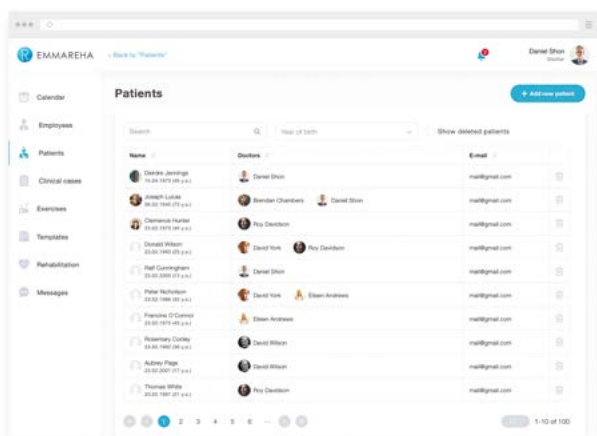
EMMAREHA

‹ Back to "Patients"

Daniel Shon
Doctor

Calendar

Employees

Patients

Clinical cases

Exercises

Templates

Rehabilitation

Messages

Patients

+ Add new patient

Search

Year of birth

Show deleted patients

| Name | Doctors | E-mail |
|---|---|---|
| Deirdre Jennings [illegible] | Daniel Shon | mail@gmail.com |
| Joseph Lucas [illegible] | Brendan Chambers Daniel Shon | mail@gmail.com |
| Clemence Hunter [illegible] | Roy Davidson | mail@gmail.com |
| Donald Wilson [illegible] | David York Roy Davidson | mail@gmail.com |
| Ralf Cunningham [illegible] | Daniel Shon | mail@gmail.com |
| Peter Nicholson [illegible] | David York Eileen Andrews | mail@gmail.com |
| Francine O'Connor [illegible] | Eileen Andrews | mail@gmail.com |
| Rosemary Conley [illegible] | David Wilson | mail@gmail.com |
| Aubrey Page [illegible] | David Wilson | mail@gmail.com |
| Thomas White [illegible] | Roy Davidson | mail@gmail.com |

1 2 3 4 5 6 ...

1-10 of 100